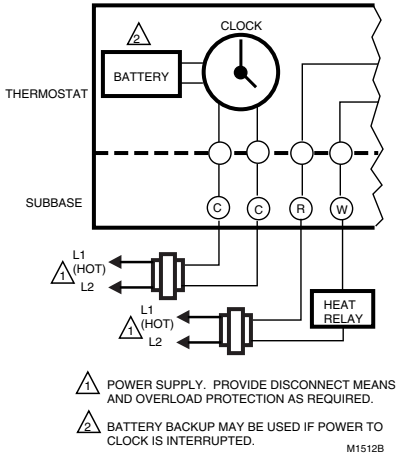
2

CLOCK

BATTERY

THERMOSTAT

SUBBASE

C C R W

L1 (HOT)
1
L2

L1 (HOT)
1
L2

HEAT RELAY

1 POWER SUPPLY. PROVIDE DISCONNECT MEANS AND OVERLOAD PROTECTION AS REQUIRED.

2 BATTERY BACKUP MAY BE USED IF POWER TO CLOCK IS INTERRUPTED.

M1512B